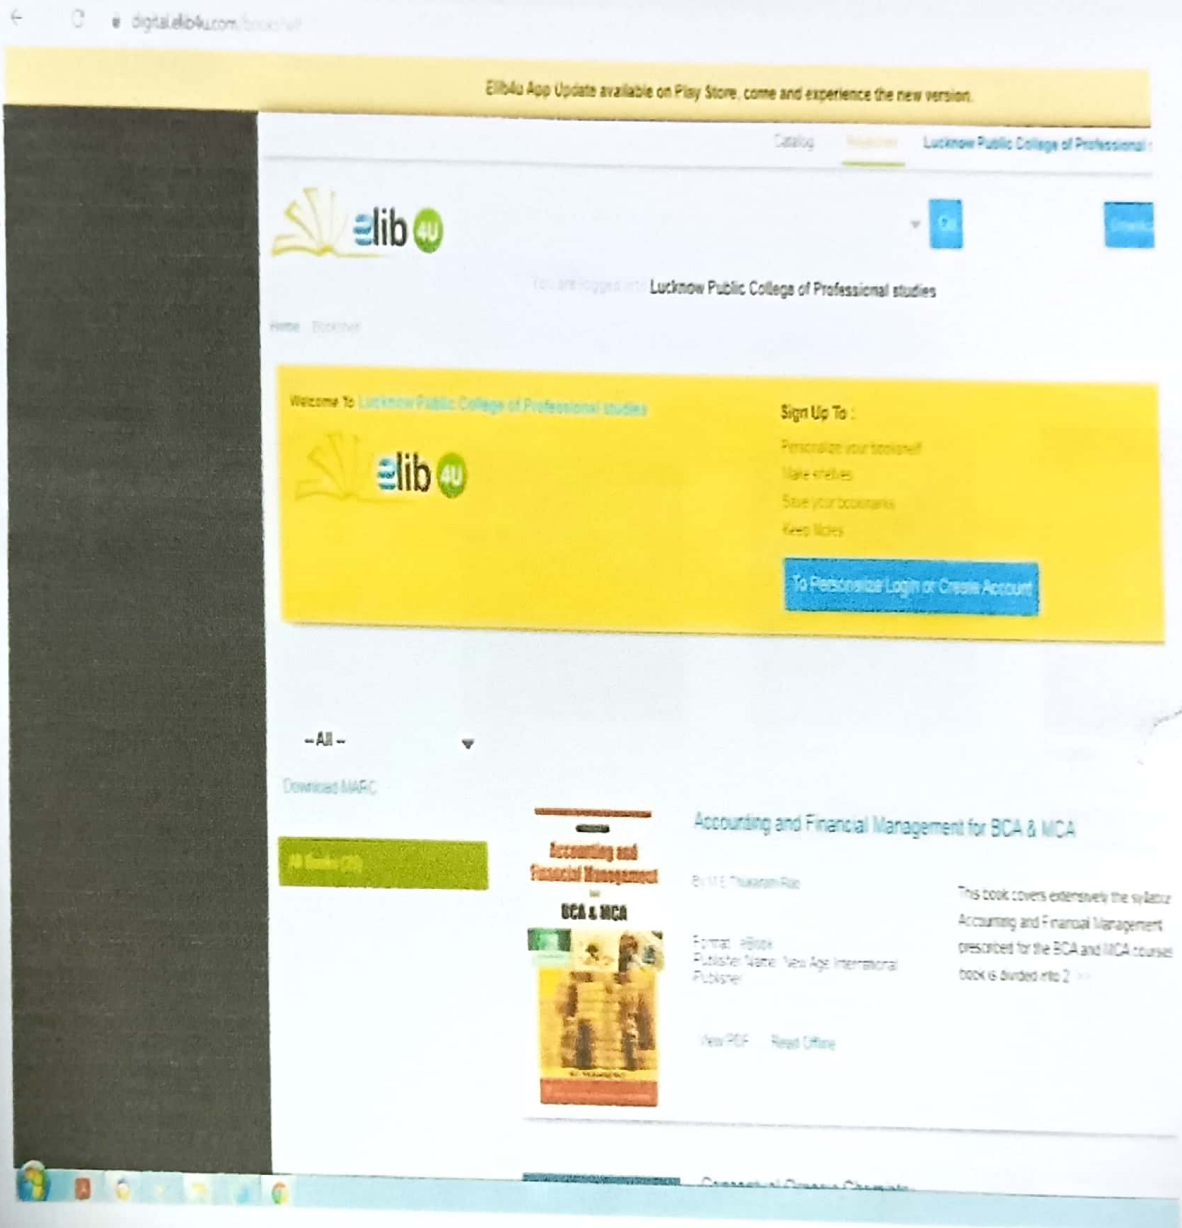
digital.elib4u.com/bookshelf

Elib4u App Update available on Play Store, come and experience the new version.

Catalog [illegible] Lucknow Public College of Professional

elib 4U

Go

You are logged into Lucknow Public College of Professional studies

Home Bookshelf

Welcome To Lucknow Public College of Professional studies

elib 4U

Sign Up To :
Personalize your bookshelf
Make shelves
Save your bookmarks
Keep Notes

To Personalize Login or Create Account

-- All --

Download MARC

All Books (28)

Accounting and Financial Management for BCA & MCA

Accounting and Financial Management for BCA & MCA

By M E Thukaram Rao

Format: eBook
Publisher Name: New Age International Publisher

This book covers extensively the syllabus Accounting and Financial Management prescribed for the BCA and MCA courses book is divided into 2 ...

View PDF Read Offline

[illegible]